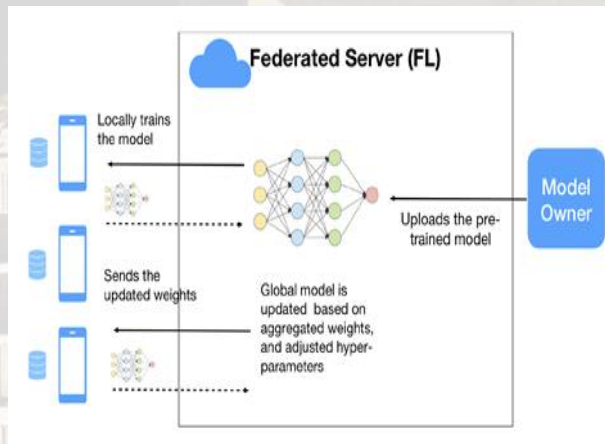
Federated Server (FL)

Locally trains the model

Sends the updated weights

Global model is updated based on aggregated weights, and adjusted hyperparameters

Uploads the pre-trained model

Model Owner